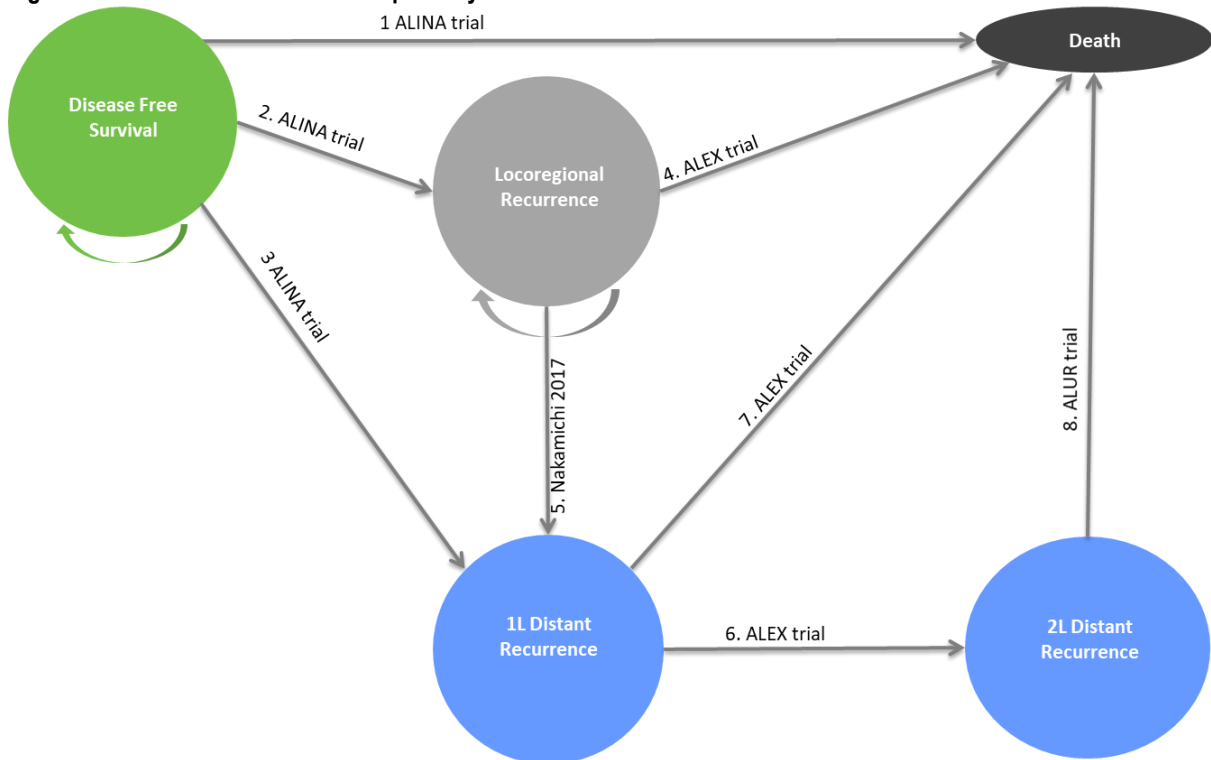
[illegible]

1 ALINA trial

Death

Disease Free Survival

2. ALINA trial

Locoregional Recurrence

4. ALEX trial

3 ALINA trial

5. Nakamichi 2017

7. ALEX trial

8. ALUR trial

1L Distant Recurrence

6. ALEX trial

2L Distant Recurrence